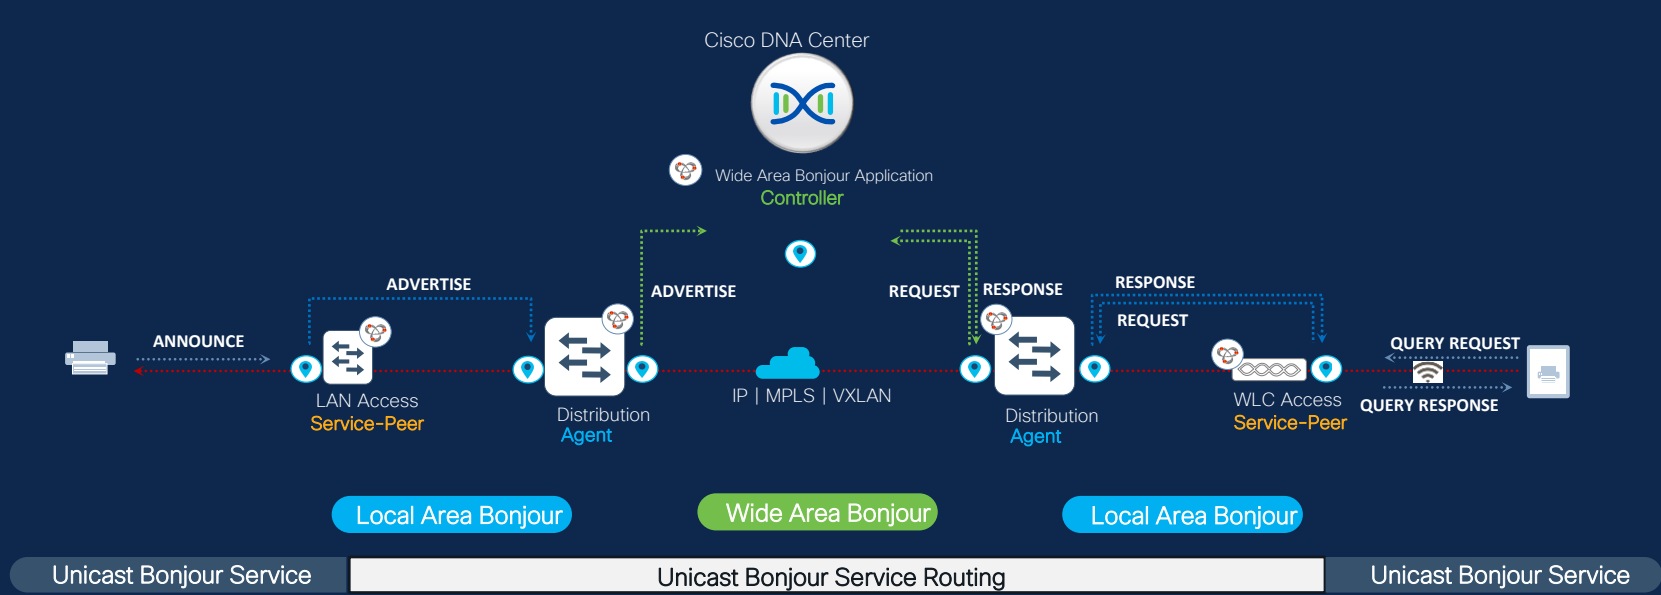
Cisco DNA Center

Wide Area Bonjour Application
Controller

ADVERTISE

ANNOUNCE

ADVERTISE

REQUEST

RESPONSE

RESPONSE

REQUEST

QUERY REQUEST

QUERY RESPONSE

LAN Access
Service-Peer

Distribution
Agent

IP | MPLS | VXLAN

Distribution
Agent

WLC Access
Service-Peer

Local Area Bonjour

Wide Area Bonjour

Local Area Bonjour

Unicast Bonjour Service

Unicast Bonjour Service Routing

Unicast Bonjour Service